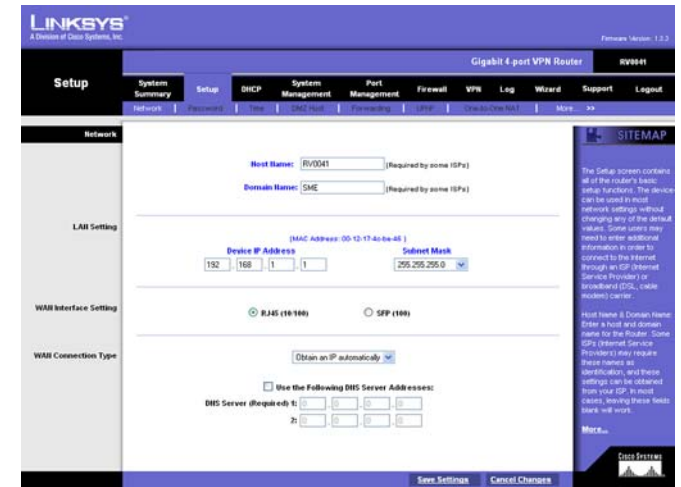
LINKSYS®
A Division of Cisco Systems, Inc.

Firmware Version: 1.3.3

Gigabit 4-port VPN Router RV0041

Setup

System Summary | Setup | DHCP | System Management | Port Management | Firewall | VPN | Log | Wizard | Support | Logout

Network | Password | Time | DMZ Host | Forwarding | UPnP | One-to-One NAT | More... >>

Network

Host Name: RV0041 (Required by some ISPs)

Domain Name: SME (Required by some ISPs)

LAN Setting

(MAC Address: 00-12-17-4c-be-46 )

Device IP Address
192 . 168 . 1 . 1

Subnet Mask
255.255.255.0

WAN Interface Setting

RJ45 (10/100)   SFP (100)

WAN Connection Type

Obtain an IP automatically

Use the Following DNS Server Addresses:

DNS Server (Required) 1: 0 . 0 . 0 . 0

2: 0 . 0 . 0 . 0

Save Settings   Cancel Changes

SITEMAP

The Setup screen contains all of the router's basic setup functions. The device can be used in most network settings without changing any of the default values. Some users may need to enter additional information in order to connect to the Internet through an ISP (Internet Service Provider) or broadband (DSL, cable modem) carrier.

Host Name & Domain Name: Enter a host and domain name for the Router. Some ISPs (Internet Service Providers) may require these names as identification, and these settings can be obtained from your ISP. In most cases, leaving these fields blank will work.

More...

CISCO SYSTEMS